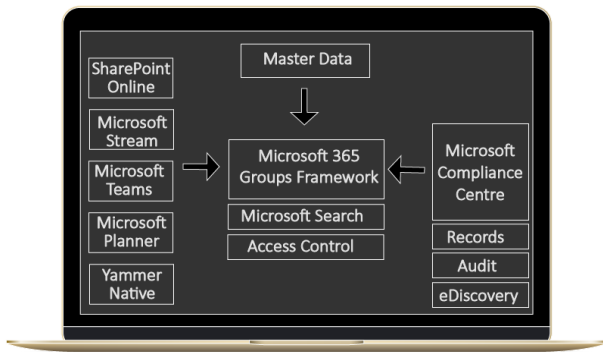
Master Data

SharePoint Online

Microsoft Stream

Microsoft Teams

Microsoft Planner

Yammer Native

Microsoft 365 Groups Framework

Microsoft Search

Access Control

Microsoft Compliance Centre

Records

Audit

eDiscovery